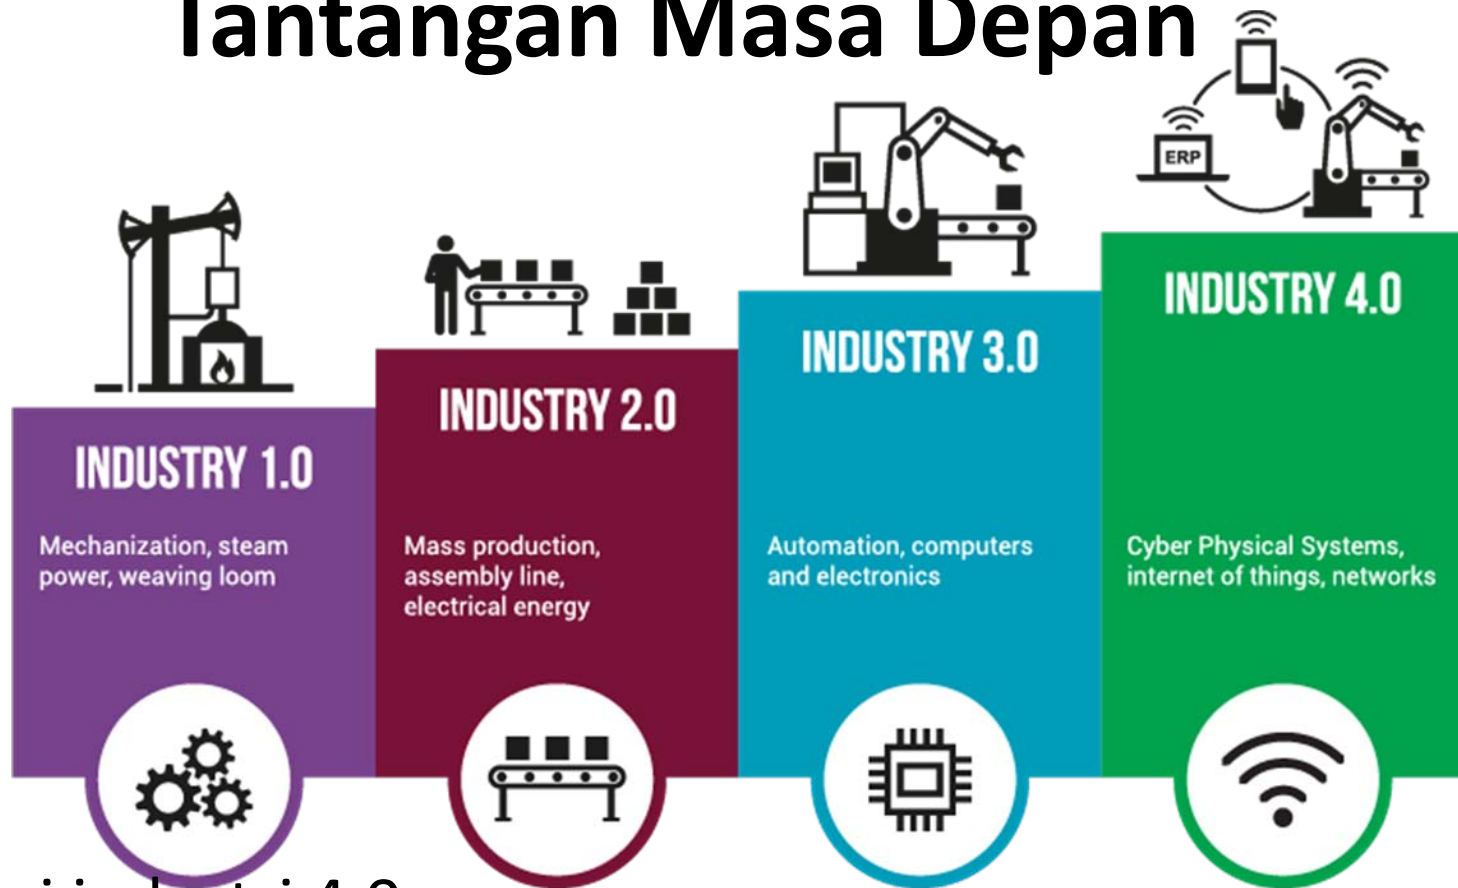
Tantangan Masa Depan

ERP

INDUSTRY 1.0

Mechanization, steam power, weaving loom

INDUSTRY 2.0

Mass production, assembly line, electrical energy

INDUSTRY 3.0

Automation, computers and electronics

INDUSTRY 4.0

Cyber Physical Systems, internet of things, networks

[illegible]industri 4.0